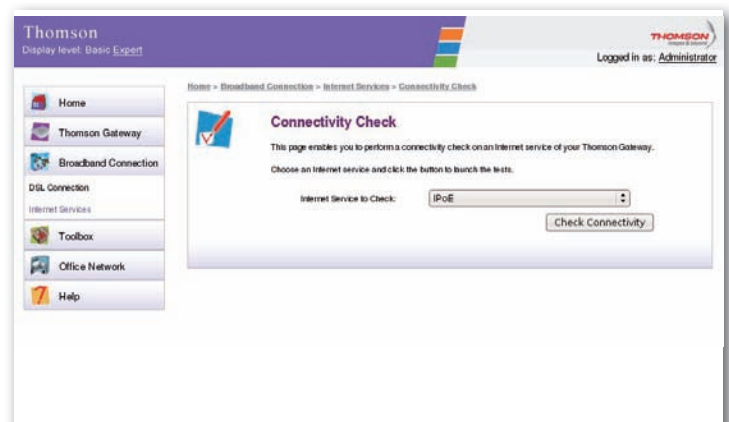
Thomson
Display level: Basic Expert

THOMSON

Logged in as: Administrator

Home
Thomson Gateway
Broadband Connection
DSL Connection
Internet Services
Toolbox
Office Network
Help

Home > Broadband Connection > Internet Services > Connectivity Check

Connectivity Check

This page enables you to perform a connectivity check on an Internet service of your Thomson Gateway.

Choose an Internet service and click the button to launch the tests.

Internet Service to Check: IPoE

Check Connectivity